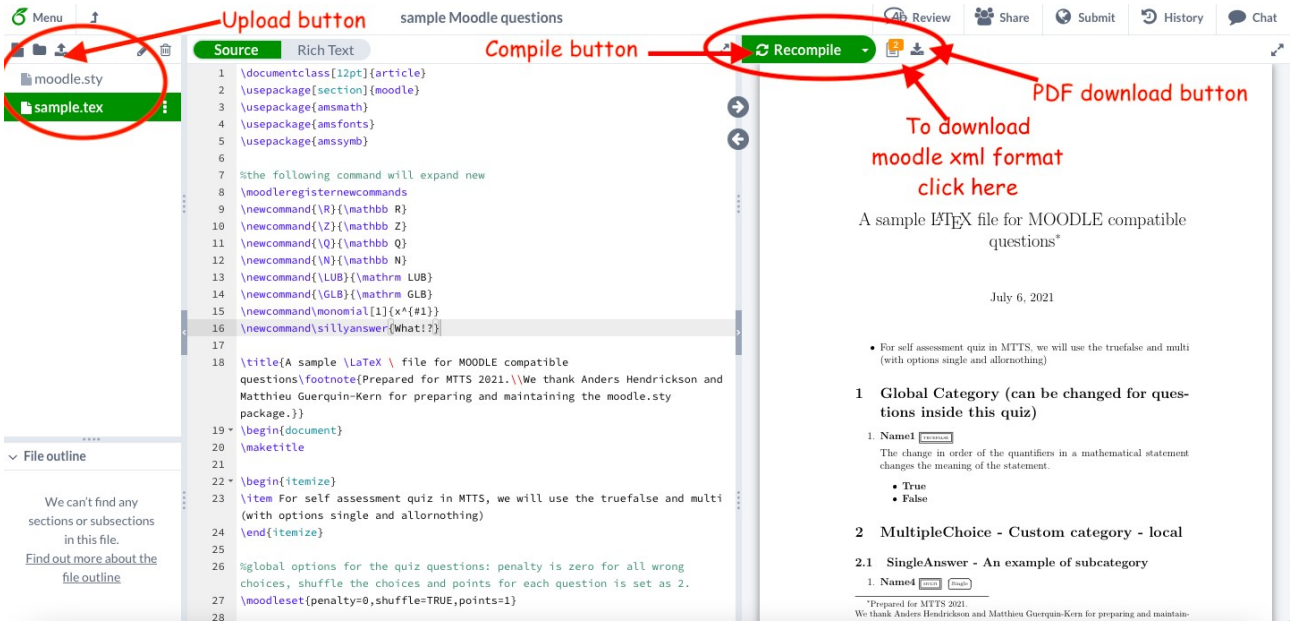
Menu

Upload button

sample Moodle questions

Review Share Submit History Chat

moodle.sty
sample.tex

Source Rich Text

Compile button

Recompile

PDF download button

To download moodle xml format click here

1 \documentclass[12pt]{article}
2 \usepackage[section]{moodle}
3 \usepackage{amsmath}
4 \usepackage{amsfonts}
5 \usepackage{amssymb}
6
7 %the following command will expand new
8 \moodleregisternewcommands
9 \newcommand{\R}{\mathbb R}
10 \newcommand{\Z}{\mathbb Z}
11 \newcommand{\Q}{\mathbb Q}
12 \newcommand{\N}{\mathbb N}
13 \newcommand{\LUB}{\mathrm LUB}
14 \newcommand{\GLB}{\mathrm GLB}
15 \newcommand\monomial[1]{x^{#1}}
16 \newcommand\sillyanswer{What!?}
17
18 \title{A sample \LaTeX \ file for MOODLE compatible questions\footnote{Prepared for MTTS 2021.\\We thank Anders Hendrickson and Matthieu Guerquin-Kern for preparing and maintaining the moodle.sty package.}}
19 \begin{document}
20 \maketitle
21
22 \begin{itemize}
23 \item For self assessment quiz in MTTS, we will use the truefalse and multi (with options single and allornothing)
24 \end{itemize}
25
26 %global options for the quiz questions: penalty is zero for all wrong choices, shuffle the choices and points for each question is set as 2.
27 \moodleset{penalty=0,shuffle=TRUE,points=1}
28

File outline

We can't find any sections or subsections in this file.
Find out more about the file outline

A sample LaTeX file for MOODLE compatible questions*

July 6, 2021

• For self assessment quiz in MTTS, we will use the truefalse and multi (with options single and allornothing)

1 Global Category (can be changed for questions inside this quiz)

1. Name1 TRUEFALSE
The change in order of the quantifiers in a mathematical statement changes the meaning of the statement.
• True
• False

2 MultipleChoice - Custom category - local

2.1 SingleAnswer - An example of subcategory

1. Name4 MULTI Single

*Prepared for MTTS 2021.
We thank Anders Hendrickson and Matthieu Guerquin-Kern for preparing and maintain-